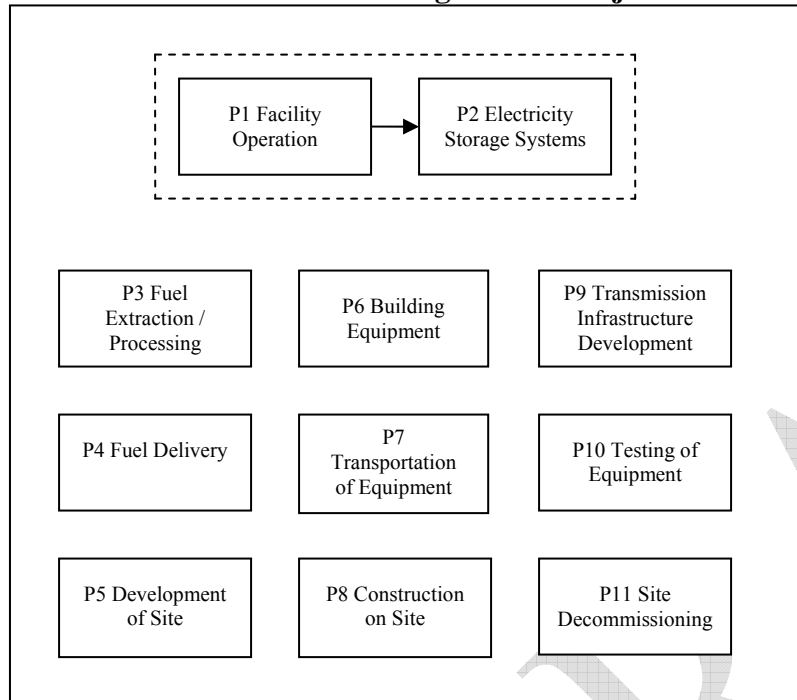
P1 Facility Operation

P2 Electricity Storage Systems

P3 Fuel Extraction / Processing

P6 Building Equipment

P9 Transmission Infrastructure Development

P4 Fuel Delivery

P7 Transportation of Equipment

P10 Testing of Equipment

P5 Development of Site

P8 Construction on Site

P11 Site Decommissioning